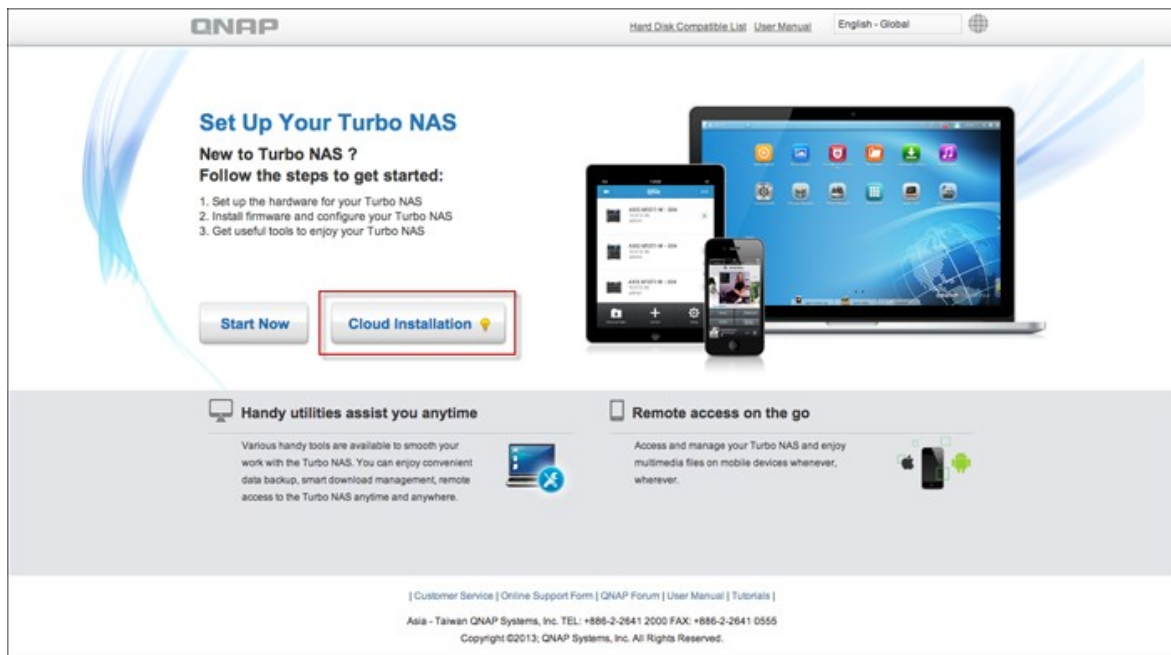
QNAP

Hard Disk Compatible List User Manual English - Global

Set Up Your Turbo NAS

New to Turbo NAS ?
Follow the steps to get started:

1. Set up the hardware for your Turbo NAS
2. Install firmware and configure your Turbo NAS
3. Get useful tools to enjoy your Turbo NAS

Start Now

Cloud Installation

Handy utilities assist you anytime

Various handy tools are available to smooth your work with the Turbo NAS. You can enjoy convenient data backup, smart download management, remote access to the Turbo NAS anytime and anywhere.

Remote access on the go

Access and manage your Turbo NAS and enjoy multimedia files on mobile devices whenever, wherever.

| Customer Service | Online Support Form | QNAP Forum | User Manual | Tutorials |

Asia - Taiwan QNAP Systems, Inc. TEL: +886-2-2641 2000 FAX: +886-2-2641 0555

Copyright ©2013; QNAP Systems, Inc. All Rights Reserved.